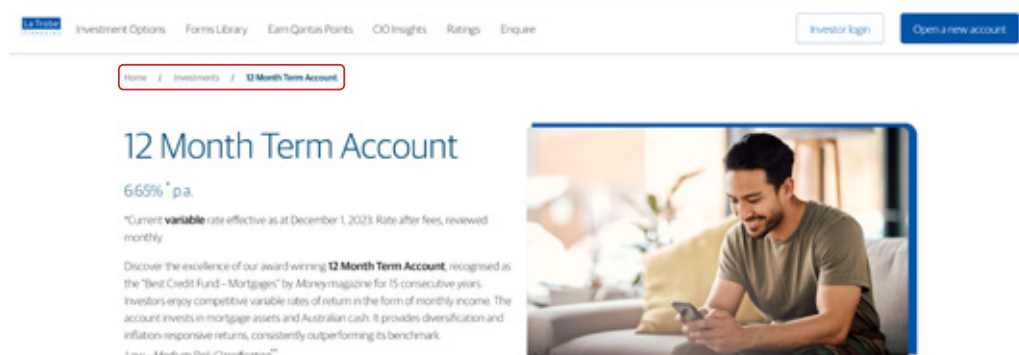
La Trobe Financial

Investment Options Forms Library Earn Qantas Points CIO Insights Ratings Enquire

Investor login

Open a new account

Home / Investments / 12 Month Term Account

12 Month Term Account

6.65%* p.a.

*Current **variable** rate effective as at December 1, 2023. Rate after fees, reviewed monthly.

Discover the excellence of our award winning **12 Month Term Account**, recognised as the "Best Credit Fund – Mortgages" by *Money* magazine for 15 consecutive years. Investors enjoy competitive variable rates of return in the form of monthly income. The account invests in mortgage assets and Australian cash. It provides diversification and inflation-responsive returns, consistently outperforming its benchmark.

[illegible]